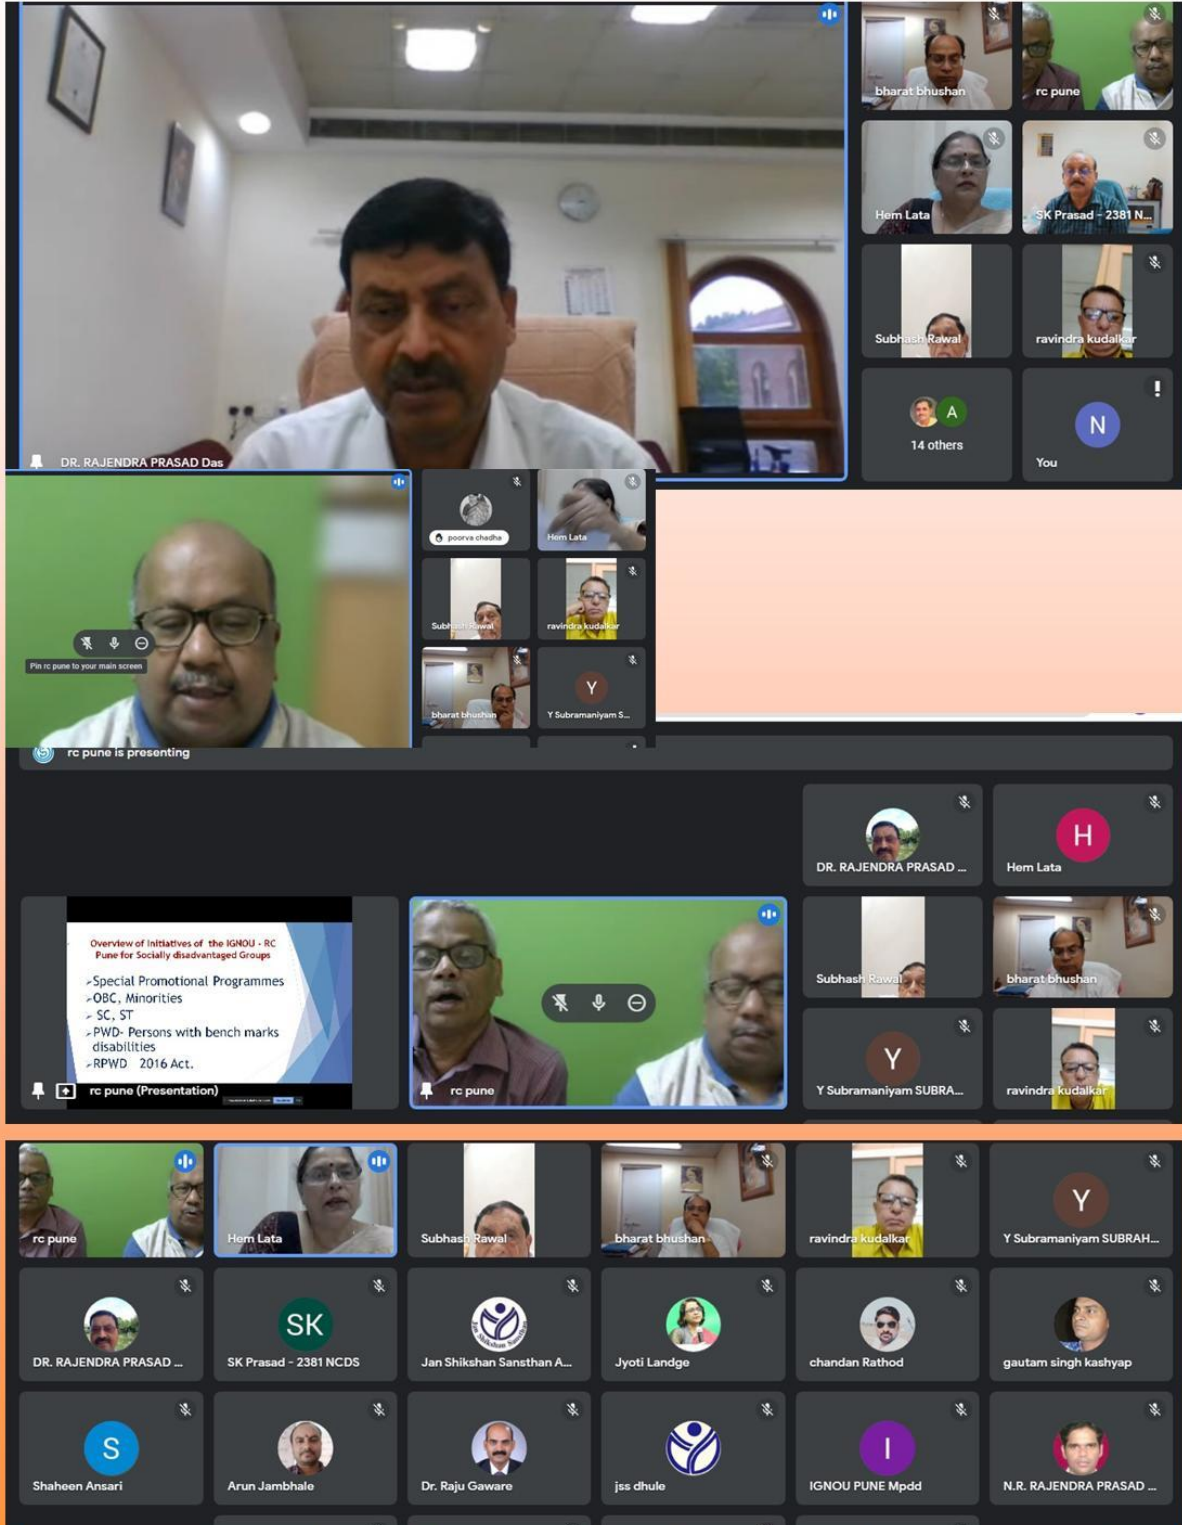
DR. RAJENDRA PRASAD Das

bharat bhushan
rc pune
Hem Lata
SK Prasad - 2381 N...
Subhash Rawal
ravindra kudalkar
A
14 others
N
You

Pin rc pune to your main screen

poorva chadha
Hem Lata
Subhash Rawal
ravindra kudalkar
bharat bhushan
Y
Y Subramaniyam S...

rc pune is presenting

Overview of Initiatives of the IGNOU - RC Pune for Socially disadvantaged Groups

- Special Promotional Programmes
- OBC, Minorities
- SC, ST
- PWD- Persons with bench marks disabilities
- RPWD 2016 Act.

rc pune (Presentation)
rc pune

DR. RAJENDRA PRASAD ...
H
Hem Lata
Subhash Rawal
bharat bhushan
Y
Y Subramaniyam SUBRA...
ravindra kudalkar

rc pune
Hem Lata
Subhash Rawal
bharat bhushan
ravindra kudalkar
Y
Y Subramaniyam SUBRAH...
DR. RAJENDRA PRASAD ...
SK
SK Prasad - 2381 NCDS
Jan Shikshan Sansthan A...
Jyoti Landge
chandan Rathod
gautam singh kashyap
S
Shaheen Ansari
Arun Jambhale
Dr. Raju Gaware
jss dhule
I
IGNOU PUNE Mpdd
N.R. RAJENDRA PRASAD ...